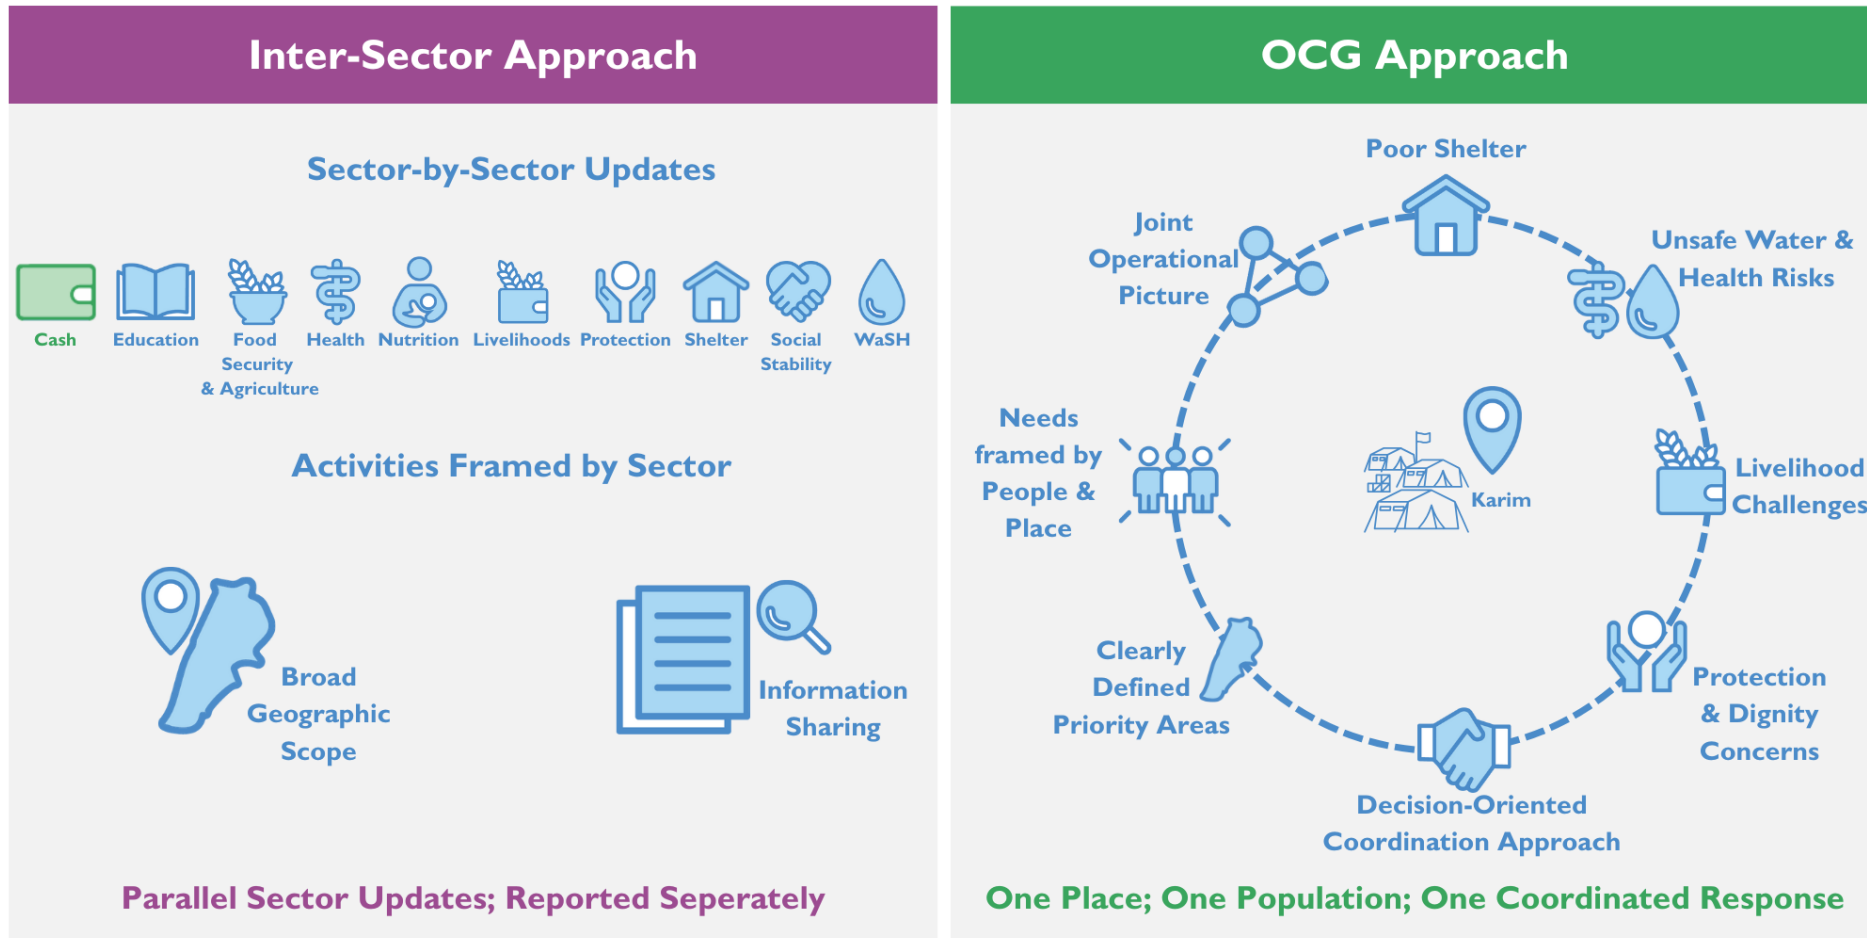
Inter-Sector Approach

Sector-by-Sector Updates

Cash
Education
Food Security & Agriculture
Health
Nutrition
Livelihoods
Protection
Shelter
Social Stability
WaSH

Activities Framed by Sector

Broad Geographic Scope

Information Sharing

Parallel Sector Updates; Reported Seperately

OCG Approach

Poor Shelter

Joint Operational Picture

Unsafe Water & Health Risks

Needs framed by People & Place

Karim

Livelihood Challenges

Clearly Defined Priority Areas

Protection & Dignity Concerns

Decision-Oriented Coordination Approach

One Place; One Population; One Coordinated Response